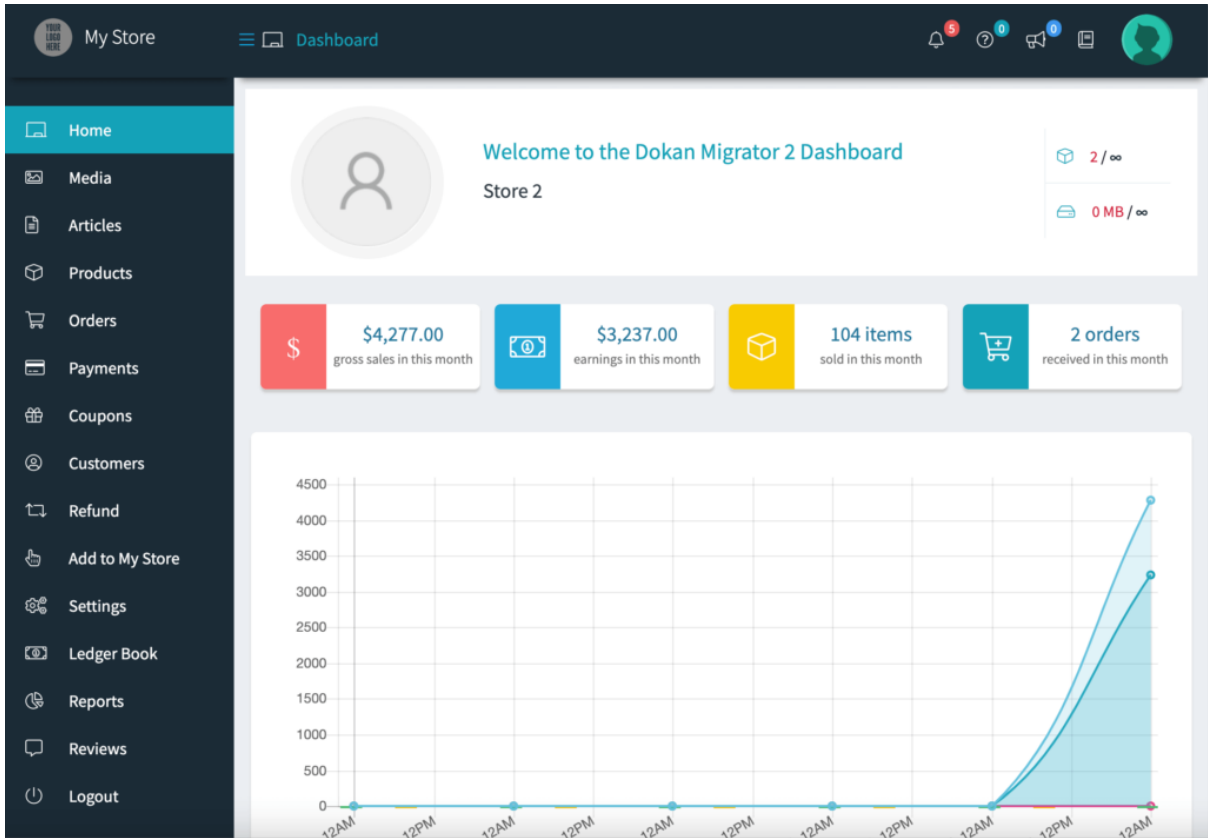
YOUR LOGO HERE

My Store

Dashboard

5 0 0

Home
Media
Articles
Products
Orders
Payments
Coupons
Customers
Refund
Add to My Store
Settings
Ledger Book
Reports
Reviews
Logout

Welcome to the Dokan Migrator 2 Dashboard

Store 2

2 / ∞

0 MB / ∞

$

$4,277.00
gross sales in this month

$3,237.00
earnings in this month

104 items
sold in this month

2 orders
received in this month

4500
4000
3500
3000
2500
2000
1500
1000
500
0

12AM 12PM 12AM 12PM 12AM 12PM 12AM 12PM 12AM 12PM 12AM